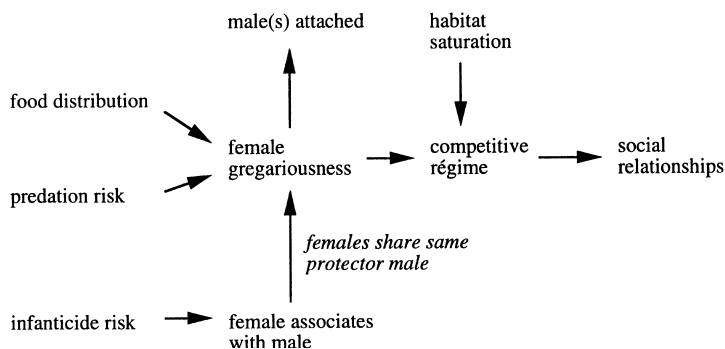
male(s) attached

habitat saturation

food distribution

female gregariousness

competitive régime

social relationships

predation risk

females share same protector male

infanticide risk

female associates with male